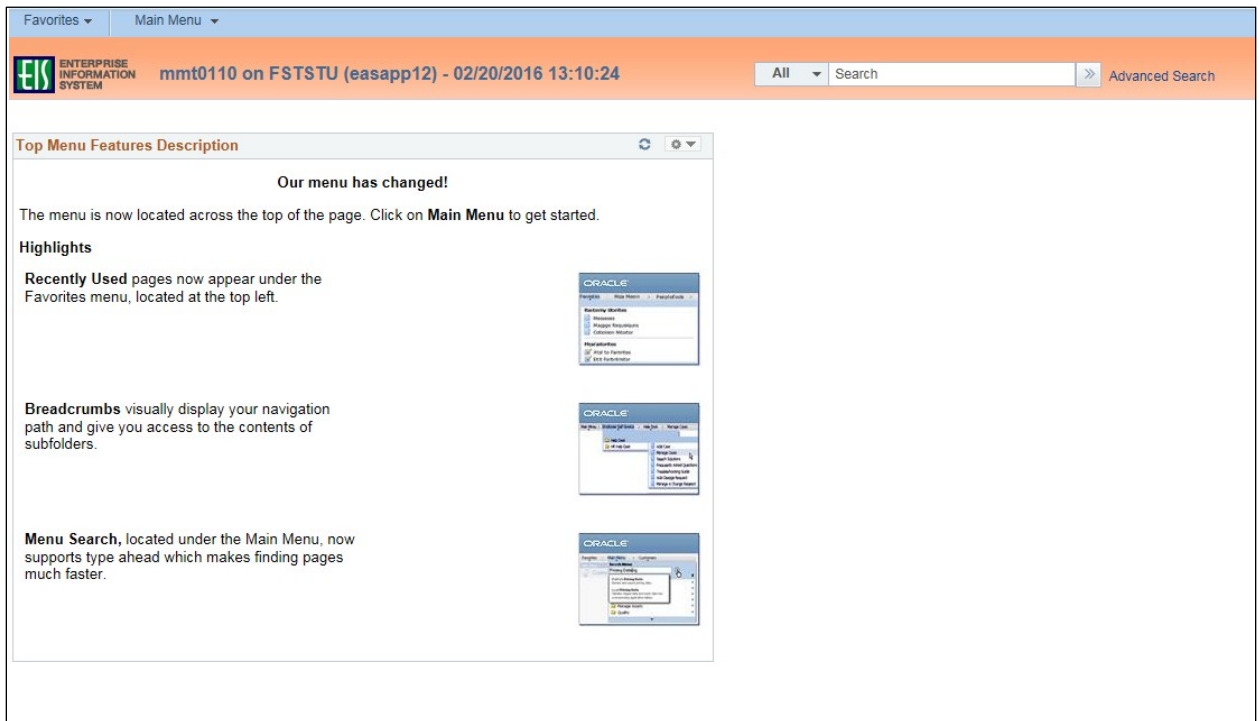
Favorites ▾ Main Menu ▾

EIS ENTERPRISE INFORMATION SYSTEM

mmt0110 on FSTSTU (easapp12) - 02/20/2016 13:10:24

All ▾ Search » Advanced Search

Top Menu Features Description

Our menu has changed!

The menu is now located across the top of the page. Click on **Main Menu** to get started.

**Highlights**

**Recently Used** pages now appear under the Favorites menu, located at the top left.

ORACLE

Favorites Main Menu Portfolio

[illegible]

**Breadcrumbs** visually display your navigation path and give you access to the contents of subfolders.

ORACLE

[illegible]

**Menu Search,** located under the Main Menu, now supports type ahead which makes finding pages much faster.

ORACLE

Favorites Main Menu Customers

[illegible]